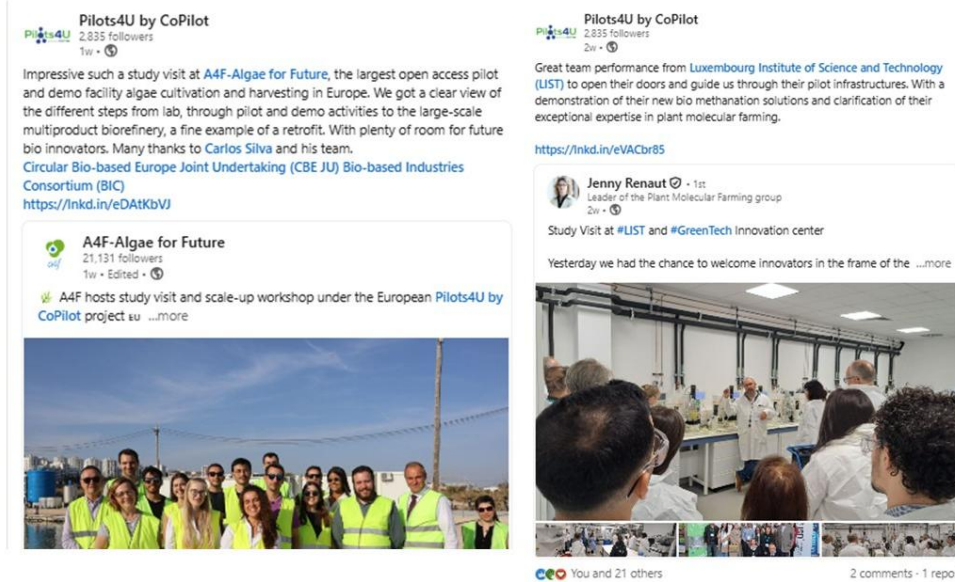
Pilots4U Pilots4U by CoPilot
2,835 followers
1w •

Impressive such a study visit at A4F-Algae for Future, the largest open access pilot and demo facility algae cultivation and harvesting in Europe. We got a clear view of the different steps from lab, through pilot and demo activities to the large-scale multiproduct biorefinery, a fine example of a retrofit. With plenty of room for future bio innovators. Many thanks to Carlos Silva and his team.
Circular Bio-based Europe Joint Undertaking (CBE JU) Bio-based Industries Consortium (BIC)
https://lnkd.in/eDAtKbVJ

A4F-Algae for Future
21,131 followers
1w • Edited •

A4F hosts study visit and scale-up workshop under the European Pilots4U by CoPilot project EU ...more

Pilots4U Pilots4U by CoPilot
2,835 followers
2w •

Great team performance from Luxembourg Institute of Science and Technology (LIST) to open their doors and guide us through their pilot infrastructures. With a demonstration of their new bio methanation solutions and clarification of their exceptional expertise in plant molecular farming.

https://lnkd.in/eVACbr85

Jenny Renaut • 1st
Leader of the Plant Molecular Farming group
2w •

Study Visit at #LIST and #GreenTech Innovation center

Yesterday we had the chance to welcome innovators in the frame of the ...more

You and 21 others
2 comments • 1 repo